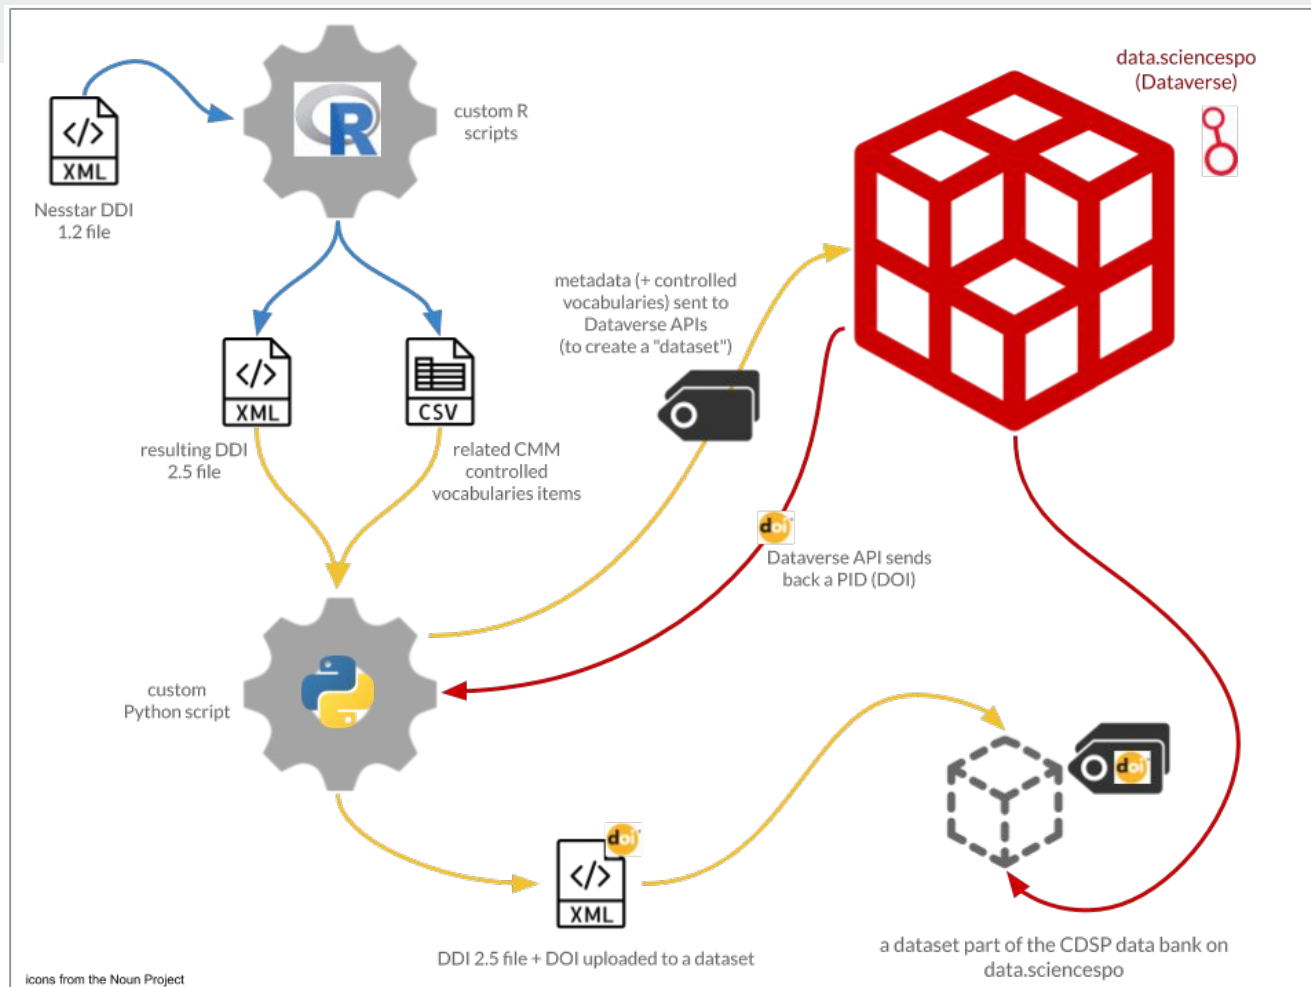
</> XML

Nesstar DDI 1.2 file

R

custom R scripts

data.sciencespo (Dataverse)

</> XML

CSV

metadata (+ controlled vocabularies) sent to Dataverse APIs (to create a "dataset")

resulting DDI 2.5 file

related CMM controlled vocabularies items

doi

Dataverse API sends back a PID (DOI)

custom Python script

doi

doi

</> XML

DDI 2.5 file + DOI uploaded to a dataset

a dataset part of the CDSP data bank on data.sciencespo

icons from the Noun Project